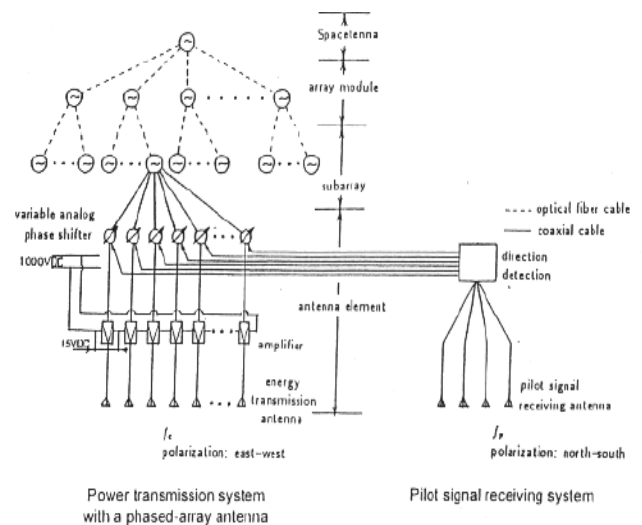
Spacetenna

array module

subarray

variable analog phase shifter

---- optical fiber cable
—— coaxial cable

direction detection

1000VDC

antenna element

15VDC

amplifier

energy transmission antenna

pilot signal receiving antenna

$f_c$
polarization: east-west

$f_p$
polarization: north-south

Power transmission system with a phased-array antenna

Pilot signal receiving system